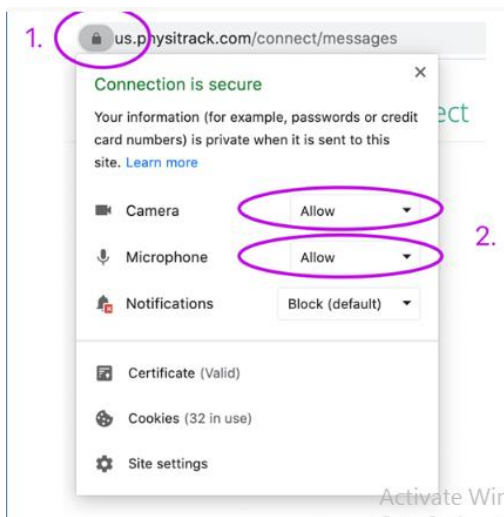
1. us.physitrack.com/connect/messages

Connection is secure

×

Your information (for example, passwords or credit card numbers) is private when it is sent to this site. Learn more

ect

Camera Allow

Microphone Allow

2.

Notifications Block (default)

Certificate (Valid)

Cookies (32 in use)

Site settings

Activate Wi